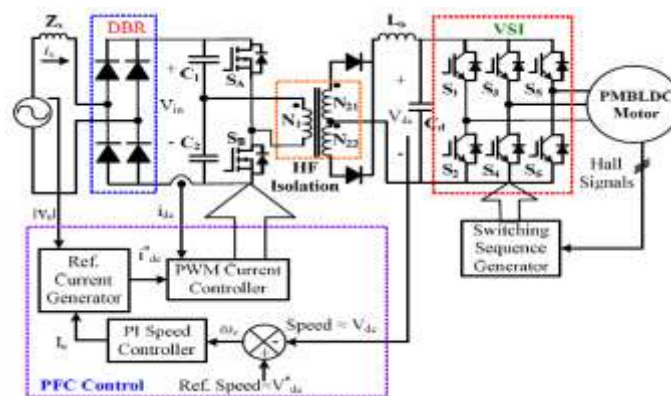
$Z_s$
$i_s$
DBR
$+$ $C_1$
$V_{in}$
$-$ $C_2$
$S_A$
$S_B$
$N_1$
$N_{21}$
$N_{22}$
HF Isolation
$L_o$
$+$
$V_{dc}$
$-$
$C_d$
VSI
$S_1$ $S_3$ $S_5$
$S_2$ $S_4$ $S_6$
PMBLDC Motor
Hall Signals
$|v_s|$
$i_{dc}$
Ref. Current Generator
$i^*_{dc}$
PWM Current Controller
Switching Sequence Generator
$I_c$
PI Speed Controller
$\omega_e$
Speed = $V_{dc}$
PFC Control
Ref. Speed = $V^*_{dc}$